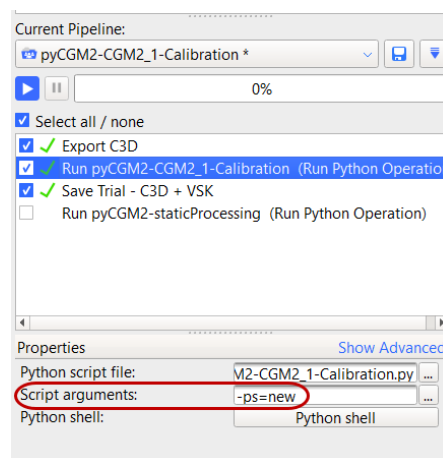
Current Pipeline:

pyCGM2-CGM2_1-Calibration *

0%

Select all / none

Export C3D

Run pyCGM2-CGM2_1-Calibration (Run Python Operation)

Save Trial - C3D + VSK

Run pyCGM2-staticProcessing (Run Python Operation)

Properties

Show Advanced

Python script file: M2-CGM2_1-Calibration.py ...

Script arguments: -ps=new ...

Python shell: Python shell